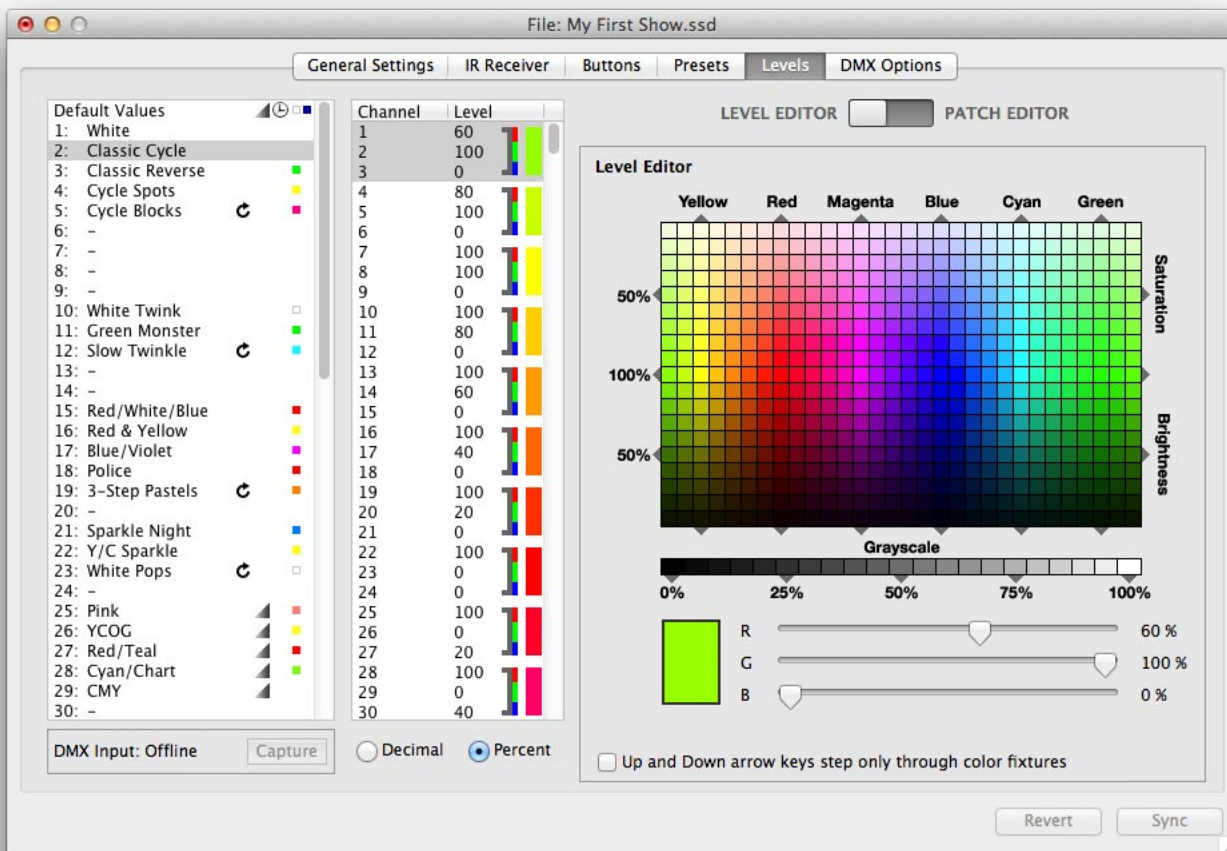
File: My First Show.ssd

General Settings | IR Receiver | Buttons | Presets | Levels | DMX Options

Default Values
1: White
2: Classic Cycle
3: Classic Reverse
4: Cycle Spots
5: Cycle Blocks
6: –
7: –
8: –
9: –
10: White Twink
11: Green Monster
12: Slow Twinkle
13: –
14: –
15: Red/White/Blue
16: Red & Yellow
17: Blue/Violet
18: Police
19: 3-Step Pastels
20: –
21: Sparkle Night
22: Y/C Sparkle
23: White Pops
24: –
25: Pink
26: YCOG
27: Red/Teal
28: Cyan/Chart
29: CMY
30: –

DMX Input: Offline Capture

| Channel | Level |
|---|---|
| 1 | 60 |
| 2 | 100 |
| 3 | 0 |
| 4 | 80 |
| 5 | 100 |
| 6 | 0 |
| 7 | 100 |
| 8 | 100 |
| 9 | 0 |
| 10 | 100 |
| 11 | 80 |
| 12 | 0 |
| 13 | 100 |
| 14 | 60 |
| 15 | 0 |
| 16 | 100 |
| 17 | 40 |
| 18 | 0 |
| 19 | 100 |
| 20 | 20 |
| 21 | 0 |
| 22 | 100 |
| 23 | 0 |
| 24 | 0 |
| 25 | 100 |
| 26 | 0 |
| 27 | 20 |
| 28 | 100 |
| 29 | 0 |
| 30 | 40 |

Decimal Percent

LEVEL EDITOR PATCH EDITOR

Level Editor

Yellow Red Magenta Blue Cyan Green

50%
100%
50%

Saturation
Brightness

Grayscale

0% 25% 50% 75% 100%

R 60 %
G 100 %
B 0 %

Up and Down arrow keys step only through color fixtures

Revert Sync